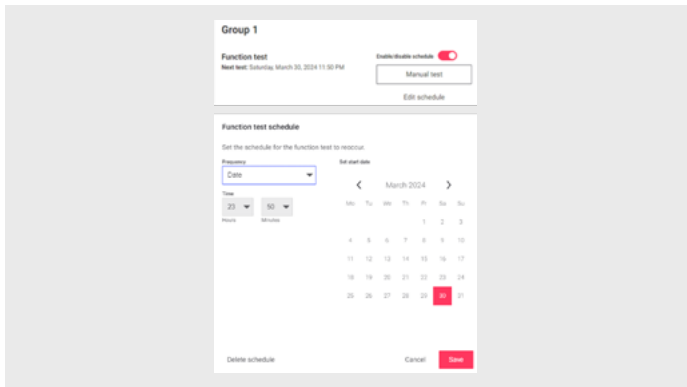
Group 1

Function test
Next test: Saturday, March 30, 2024 11:50 PM

Enable/disable schedule

Manual test

Edit schedule

Function test schedule

Set the schedule for the function test to reoccur.

Frequency
Date

Time
23 Hours
50 Minutes

Set start date

March 2024

| Mo | Tu | We | Th | Fr | Sa | Su |
|---|---|---|---|---|---|---|
| | | | | 1 | 2 | 3 |
| 4 | 5 | 6 | 7 | 8 | 9 | 10 |
| 11 | 12 | 13 | 14 | 15 | 16 | 17 |
| 18 | 19 | 20 | 21 | 22 | 23 | 24 |
| 25 | 26 | 27 | 28 | 29 | 30 | 31 |

Delete schedule

Cancel

Save